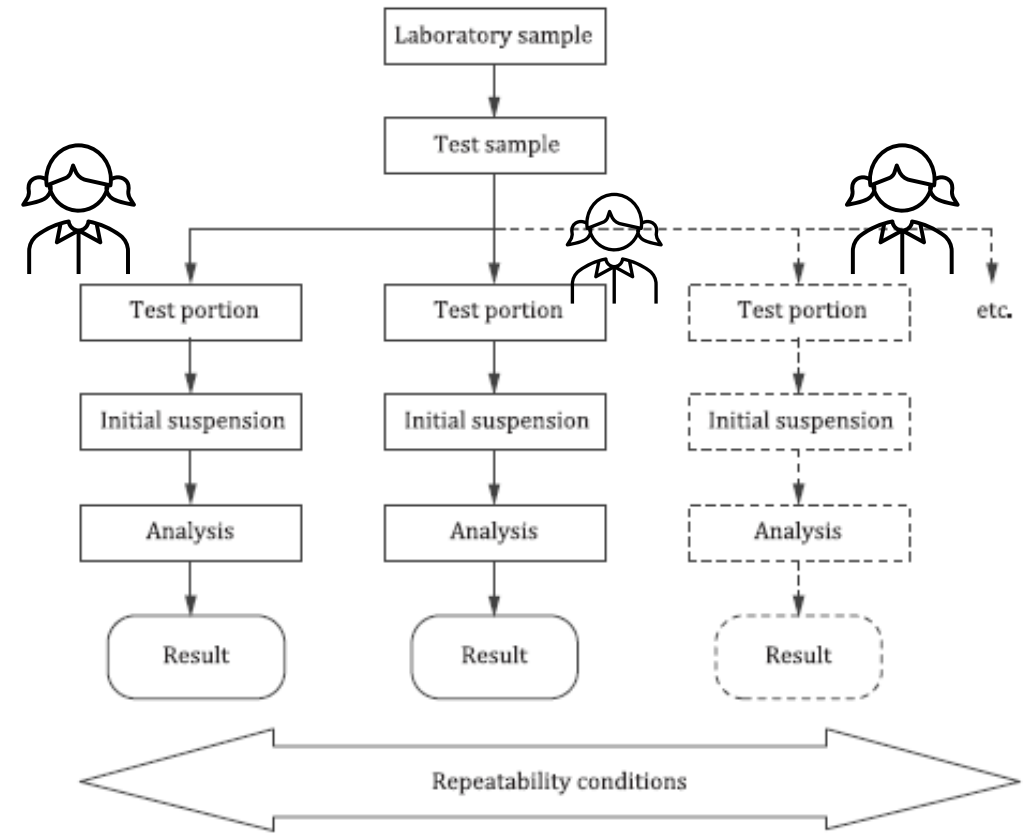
Laboratory sample

Test sample

Test portion

Test portion

Test portion

etc.

Initial suspension

Initial suspension

Initial suspension

Analysis

Analysis

Analysis

Result

Result

Result

Repeatability conditions